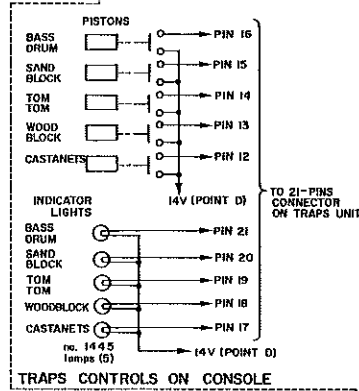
PISTONS

BASS DRUM
SAND BLOCK
TOM TOM
WOOD BLOCK
CASTANETS

PIN 16
PIN 15
PIN 14
PIN 13
PIN 12

14V (POINT D)

INDICATOR LIGHTS

BASS DRUM
SAND BLOCK
TOM TOM
WOODBLOCK
CASTANETS

PIN 21
PIN 20
PIN 19
PIN 18
PIN 17

no. 1445 lamps (5)

14V (POINT D)

TO 21-PINS CONNECTOR ON TRAPS UNIT

TRAPS CONTROLS ON CONSOLE